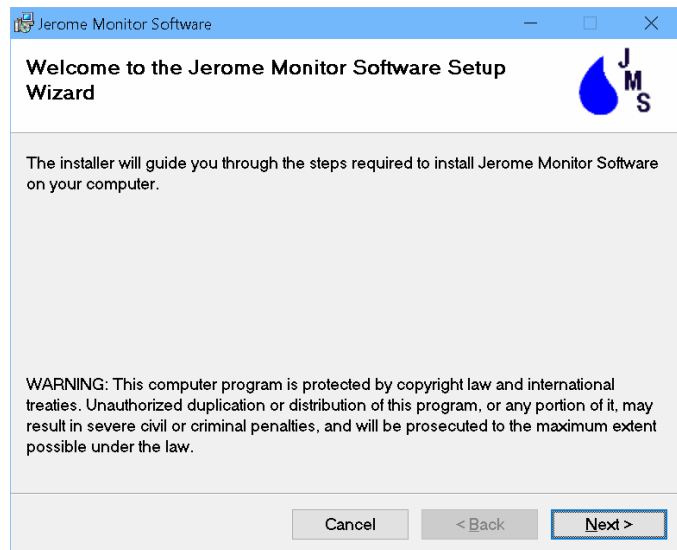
Jerome Monitor Software

Welcome to the Jerome Monitor Software Setup Wizard

J
M
S

The installer will guide you through the steps required to install Jerome Monitor Software on your computer.

WARNING: This computer program is protected by copyright law and international treaties. Unauthorized duplication or distribution of this program, or any portion of it, may result in severe civil or criminal penalties, and will be prosecuted to the maximum extent possible under the law.

Cancel
< Back
Next >